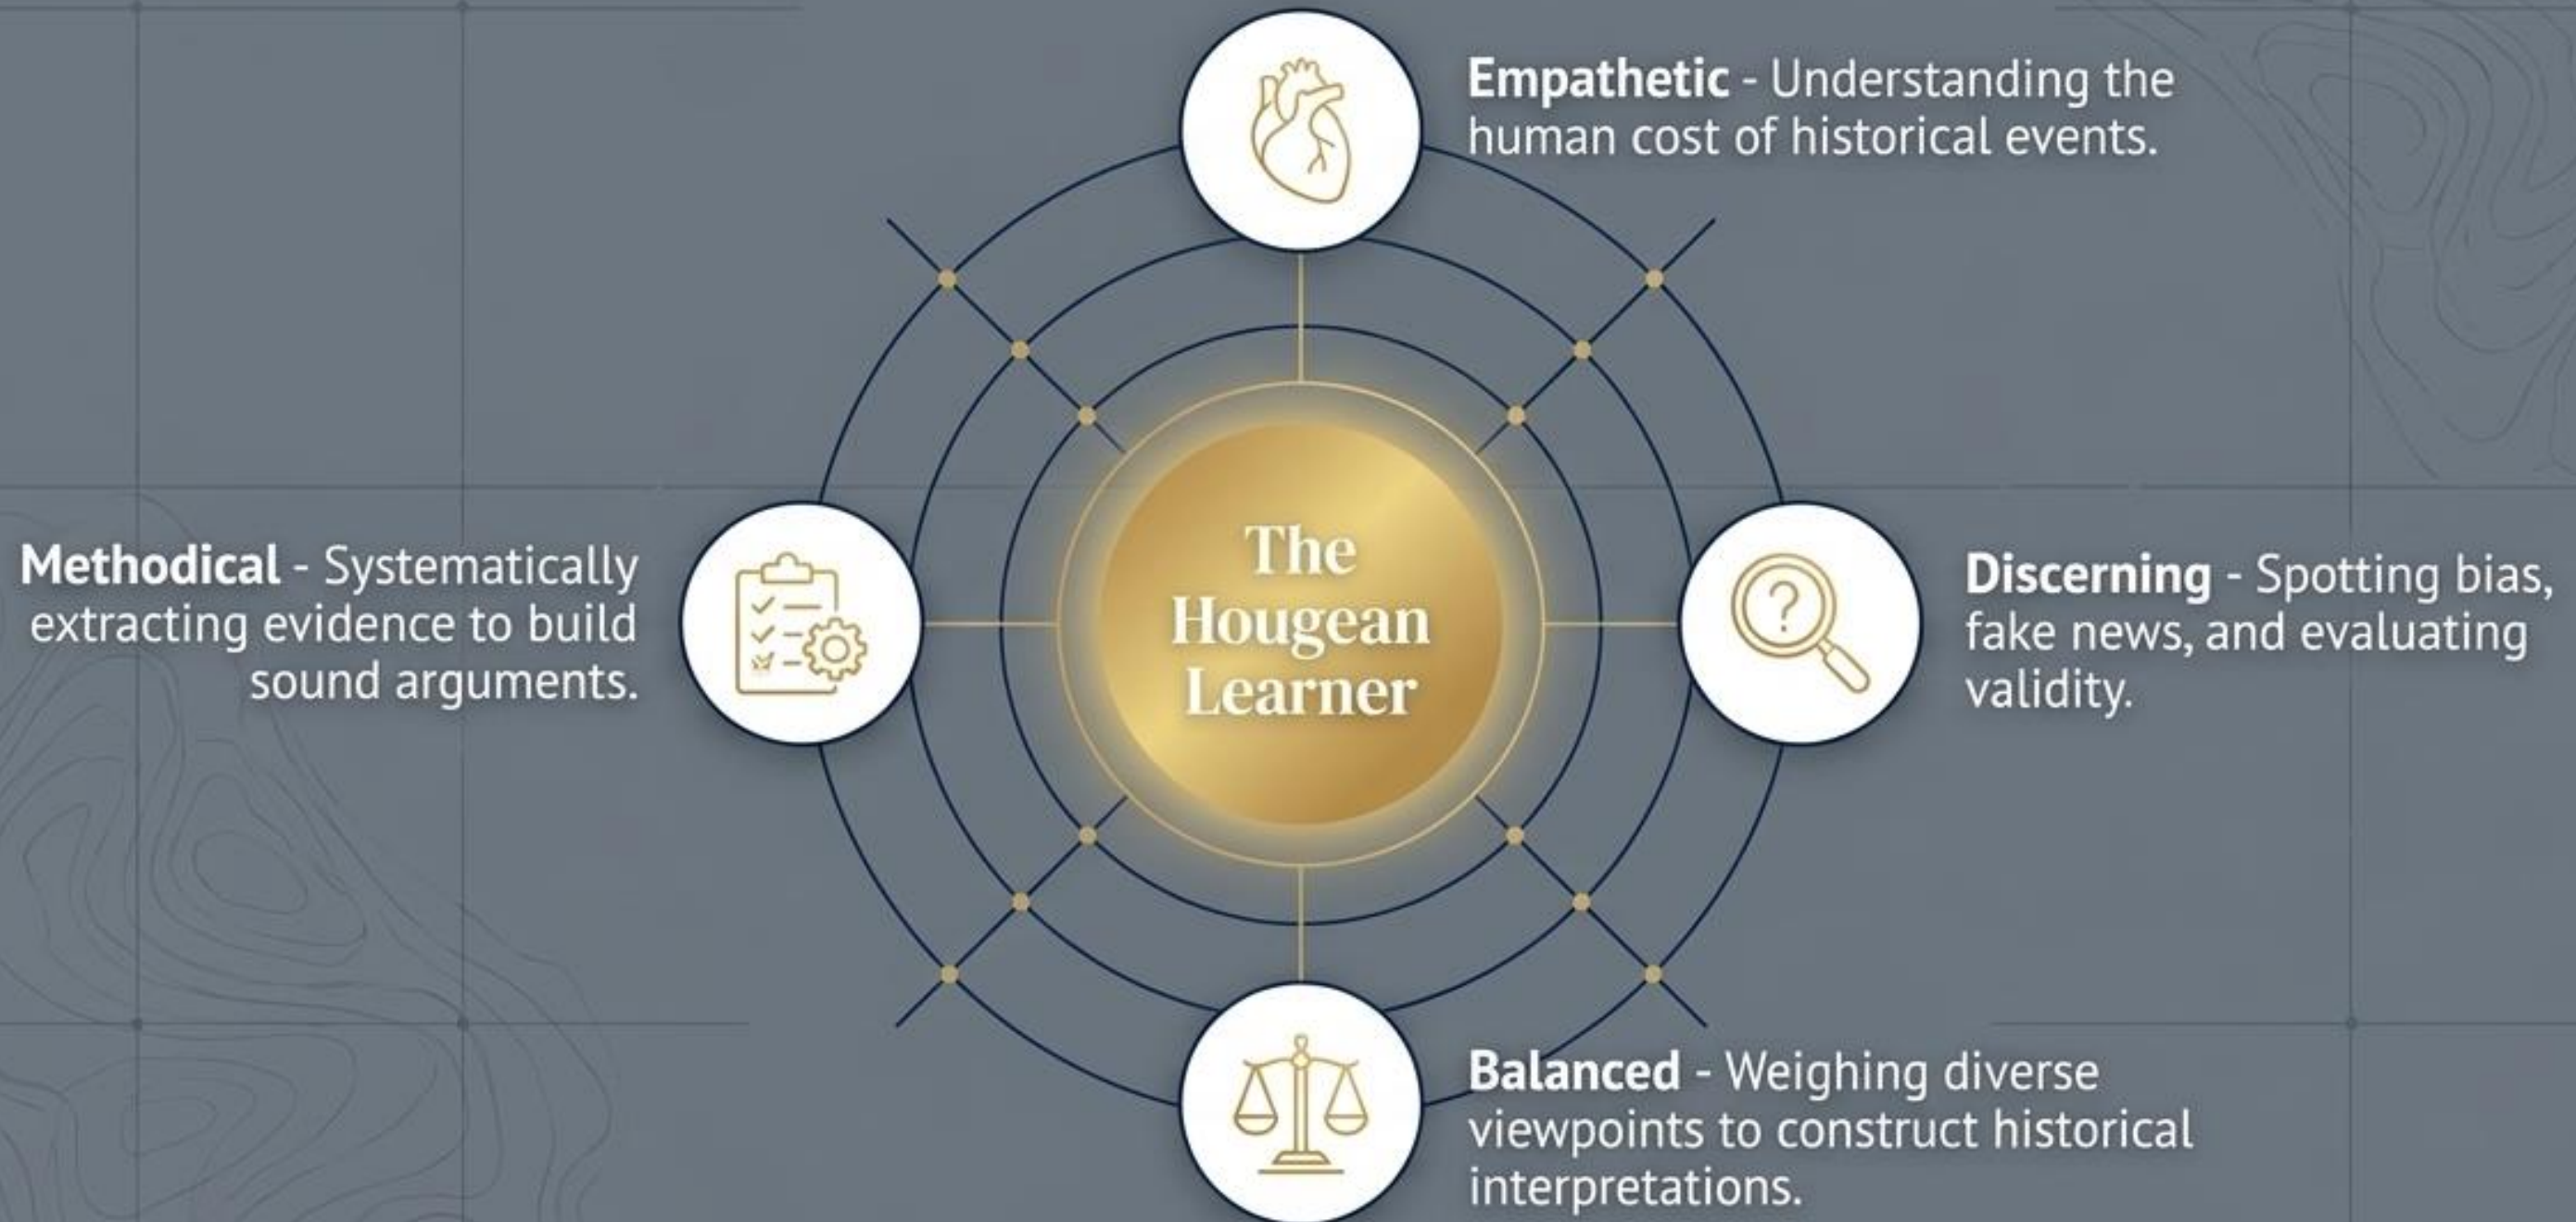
**Empathetic** - Understanding the human cost of historical events.

**Methodical** - Systematically extracting evidence to build sound arguments.

The Hougean Learner

**Discerning** - Spotting bias, fake news, and evaluating validity.

**Balanced** - Weighing diverse viewpoints to construct historical interpretations.